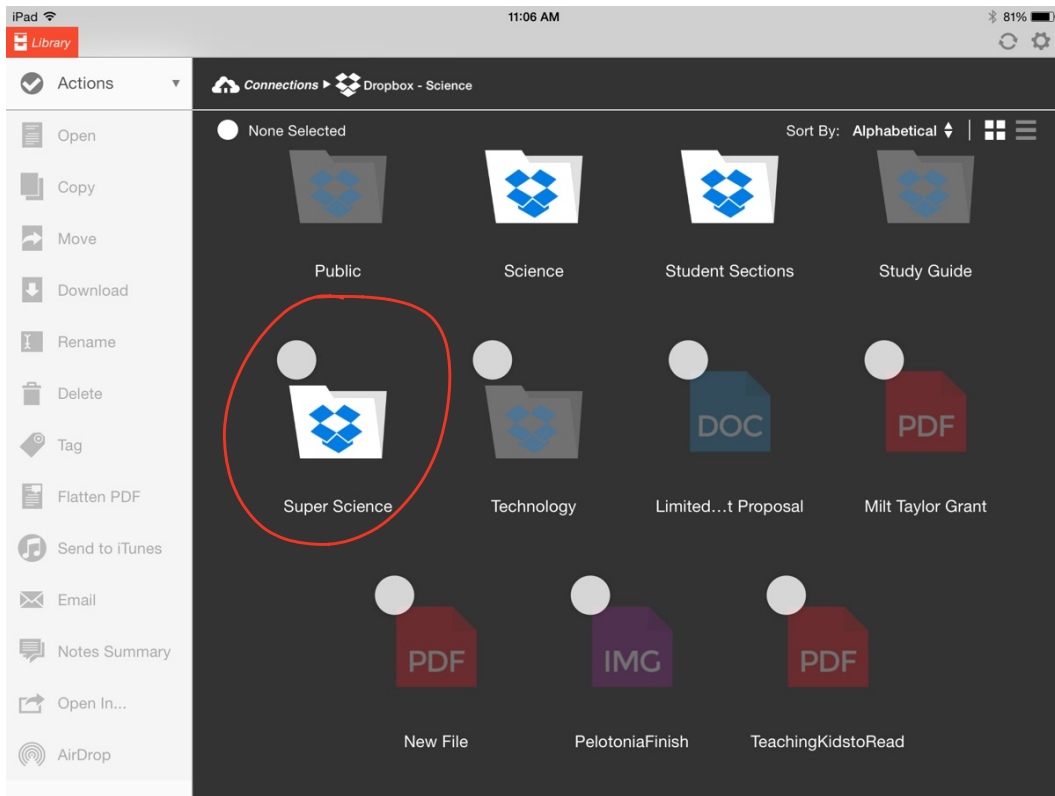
iPad
11:06 AM
81%
Library

Actions
Open
Copy
Move
Download
Rename
Delete
Tag
Flatten PDF
Send to iTunes
Email
Notes Summary
Open In...
AirDrop

Connections ▸ Dropbox - Science

None Selected
Sort By: Alphabetical

Public
Science
Student Sections
Study Guide

Super Science
Technology
DOC
Limited…t Proposal
PDF
Milt Taylor Grant

PDF
New File
IMG
PelotoniaFinish
PDF
TeachingKidstoRead